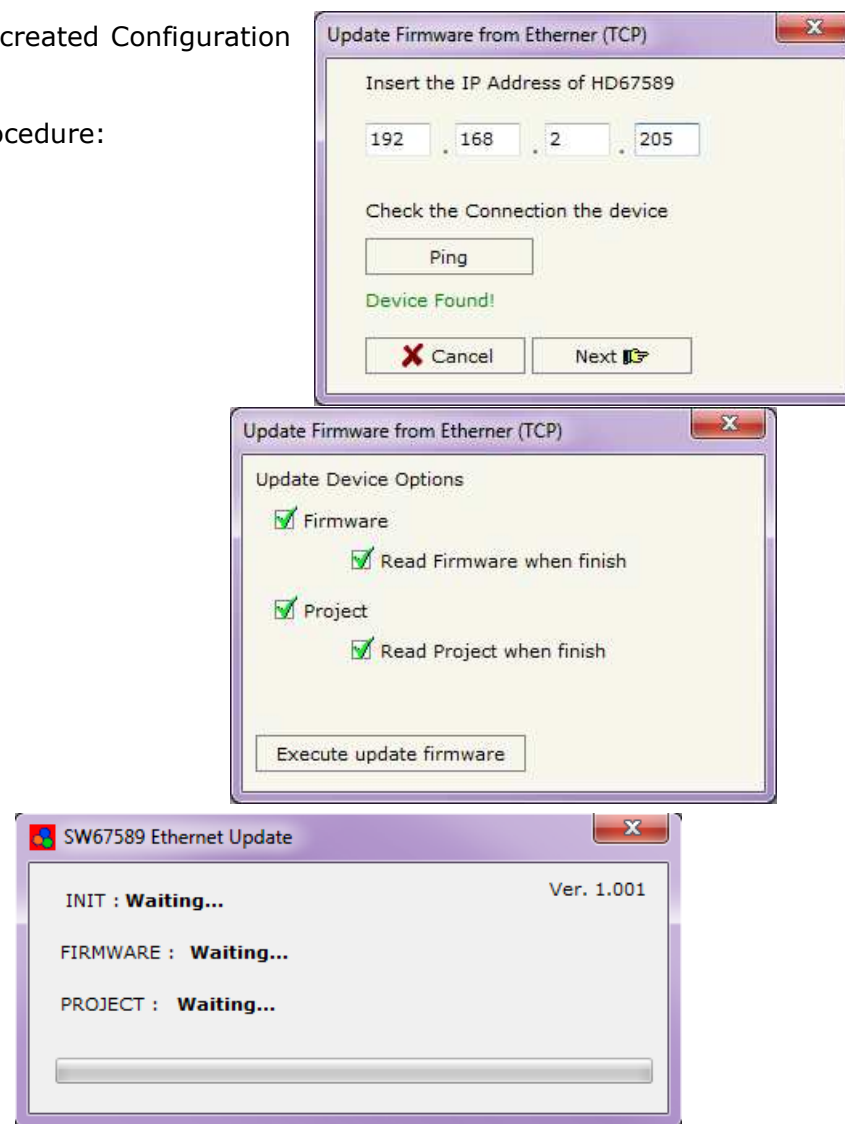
created Configuration

ocedure:

Update Firmware from Etherner (TCP)

Insert the IP Address of HD67589

192 . 168 . 2 . 205

Check the Connection the device

Ping

Device Found!

Cancel

Next

Update Firmware from Etherner (TCP)

Update Device Options

Firmware

Read Firmware when finish

Project

Read Project when finish

Execute update firmware

SW67589 Ethernet Update

INIT : **Waiting...**

Ver. 1.001

FIRMWARE : **Waiting...**

PROJECT : **Waiting...**